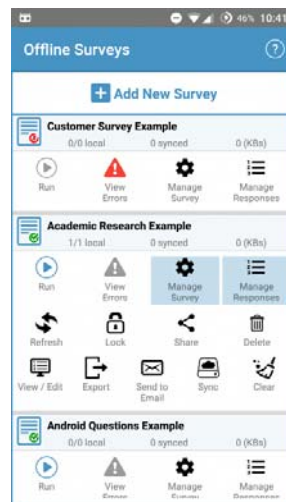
46% 10:41

Offline Surveys

?

+ Add New Survey

Customer Survey Example
0/0 local
0 synced
0 (KBs)

Run
View Errors
Manage Survey
Manage Responses

Academic Research Example
1/1 local
0 synced
0 (KBs)

Run
View Errors
Manage Survey
Manage Responses

Refresh
Lock
Share
Delete

View / Edit
Export
Send to Email
Sync
Clear

Android Questions Example
0/0 local
0 synced
0 (KBs)

Run
View Errors
Manage Survey
Manage Responses